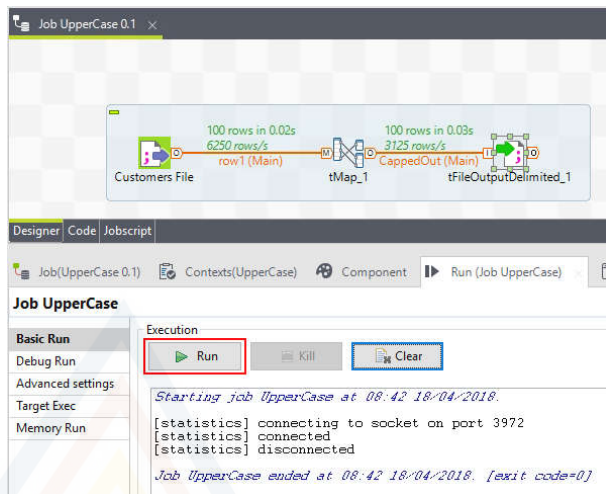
Job UpperCase 0.1 ×

100 rows in 0.02s
6250 rows/s
row1 (Main)

100 rows in 0.03s
3125 rows/s
CappedOut (Main)

Customers File

tMap_1

tFileOutputDelimited_1

Designer Code Jobscript

Job(UpperCase 0.1) Contexts(UpperCase) Component Run (Job UpperCase)

Job UpperCase

Basic Run
Debug Run
Advanced settings
Target Exec
Memory Run

Execution

Run Kill Clear

Starting job UpperCase at 08:42 18/04/2018.

[statistics] connecting to socket on port 3972
[statistics] connected
[statistics] disconnected

Job UpperCase ended at 08:42 18/04/2018. [exit code=0]